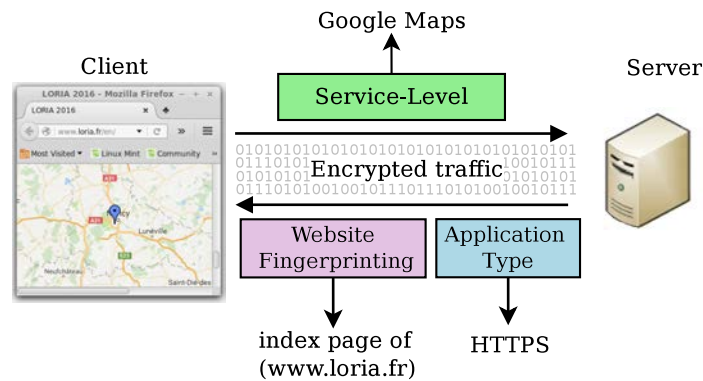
Google Maps

Client

Service-Level

Server

LORIA 2016 - Mozilla Firefox

LORIA 2016

www.loria.fr/en/

Most Visited

Linux Mint

Community

Luneville

Saint-Dié-des

0101010101010101010101010101010101010101
01110101 10010111
01010101 01010101
0111010100100101110111010100100101111

Encrypted traffic

Website Fingerprinting

Application Type

index page of (www.loria.fr)

HTTPS